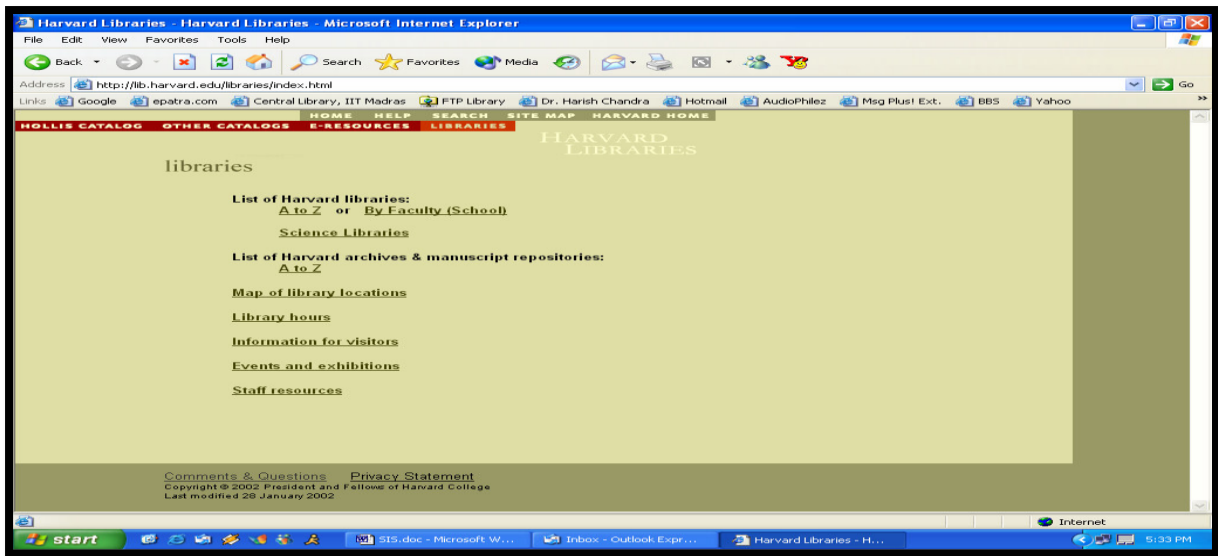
Harvard Libraries - Harvard Libraries - Microsoft Internet Explorer

File Edit View Favorites Tools Help

Back Search Favorites Media

Address http://lib.harvard.edu/libraries/index.html Go

Links Google epatra.com Central Library, IIT Madras FTP Library Dr. Harish Chandra Hotmail AudioPhilez Msg Plus! Ext. BBS Yahoo

HOME HELP SEARCH SITE MAP HARVARD HOME

HOLLIS CATALOG OTHER CATALOGS E-RESOURCES LIBRARIES

HARVARD LIBRARIES

libraries

List of Harvard libraries:
A to Z or By Faculty (School)

Science Libraries

List of Harvard archives & manuscript repositories:
A to Z

Map of library locations

Library hours

Information for visitors

Events and exhibitions

Staff resources

Comments & Questions Privacy Statement
Copyright © 2002 President and Fellows of Harvard College
Last modified 28 January 2002

Internet

start SIS.doc - Microsoft W... Inbox - Outlook Expr... Harvard Libraries - H... 5:33 PM